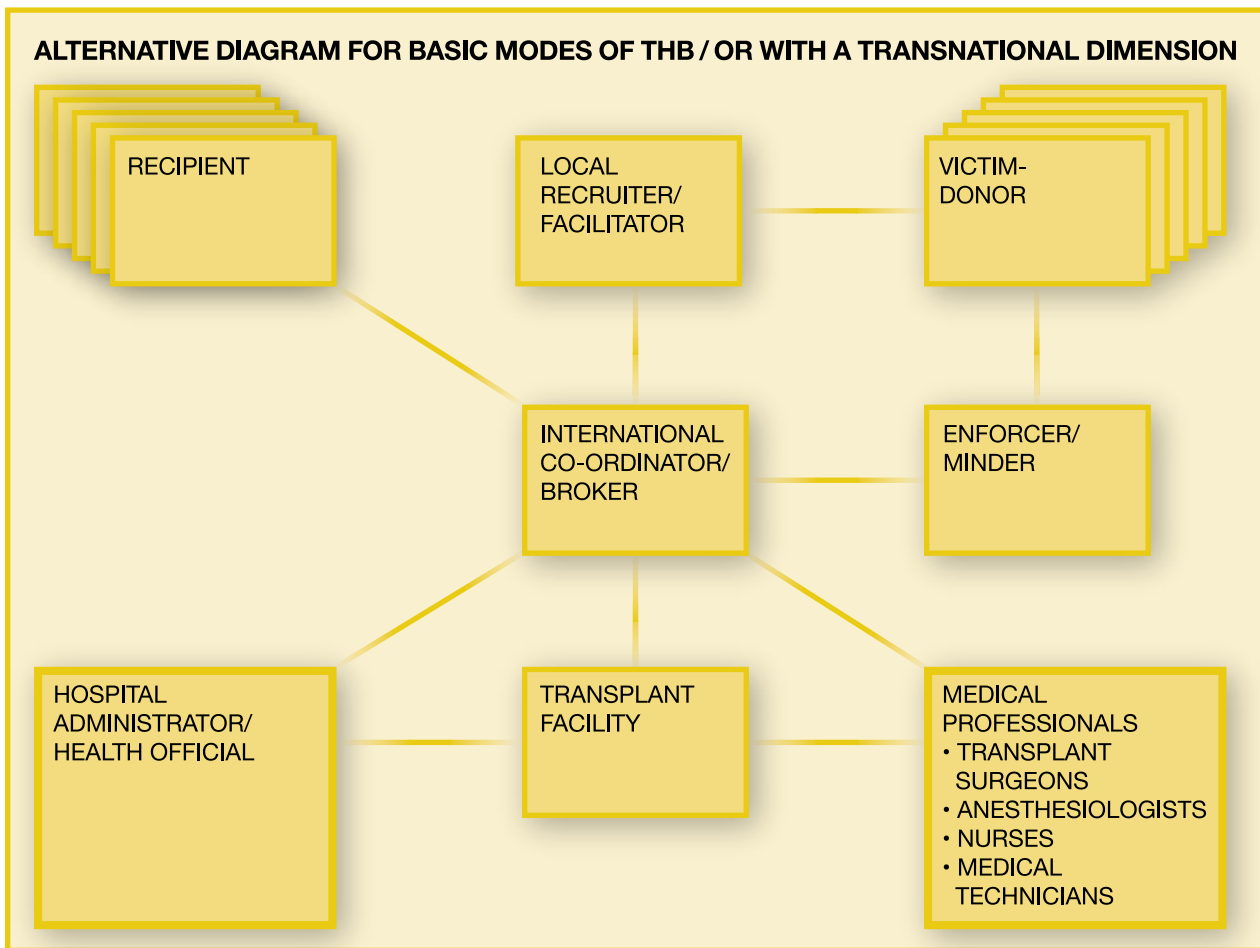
ALTERNATIVE DIAGRAM FOR BASIC MODES OF THB / OR WITH A TRANSNATIONAL DIMENSION

RECIPIENT

LOCAL RECRUITER/ FACILITATOR

VICTIM-DONOR

INTERNATIONAL CO-ORDINATOR/ BROKER

ENFORCER/ MINDER

HOSPITAL ADMINISTRATOR/ HEALTH OFFICIAL

TRANSPLANT FACILITY

MEDICAL PROFESSIONALS
• TRANSPLANT SURGEONS
• ANESTHESIOLOGISTS
• NURSES
• MEDICAL TECHNICIANS